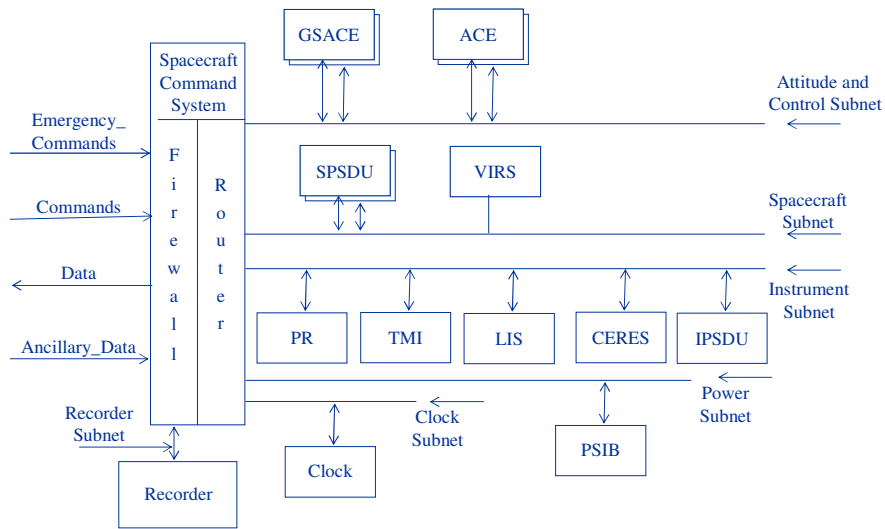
GSACE

ACE

Spacecraft Command System

Attitude and Control Subnet

Emergency_ Commands

F i r e w a l l

R o u t e r

SPSDU

VIRS

Commands

Spacecraft Subnet

Data

Instrument Subnet

PR

TMI

LIS

CERES

IPSDU

Ancillary_Data

Power Subnet

Recorder Subnet

Clock Subnet

PSIB

Clock

Recorder